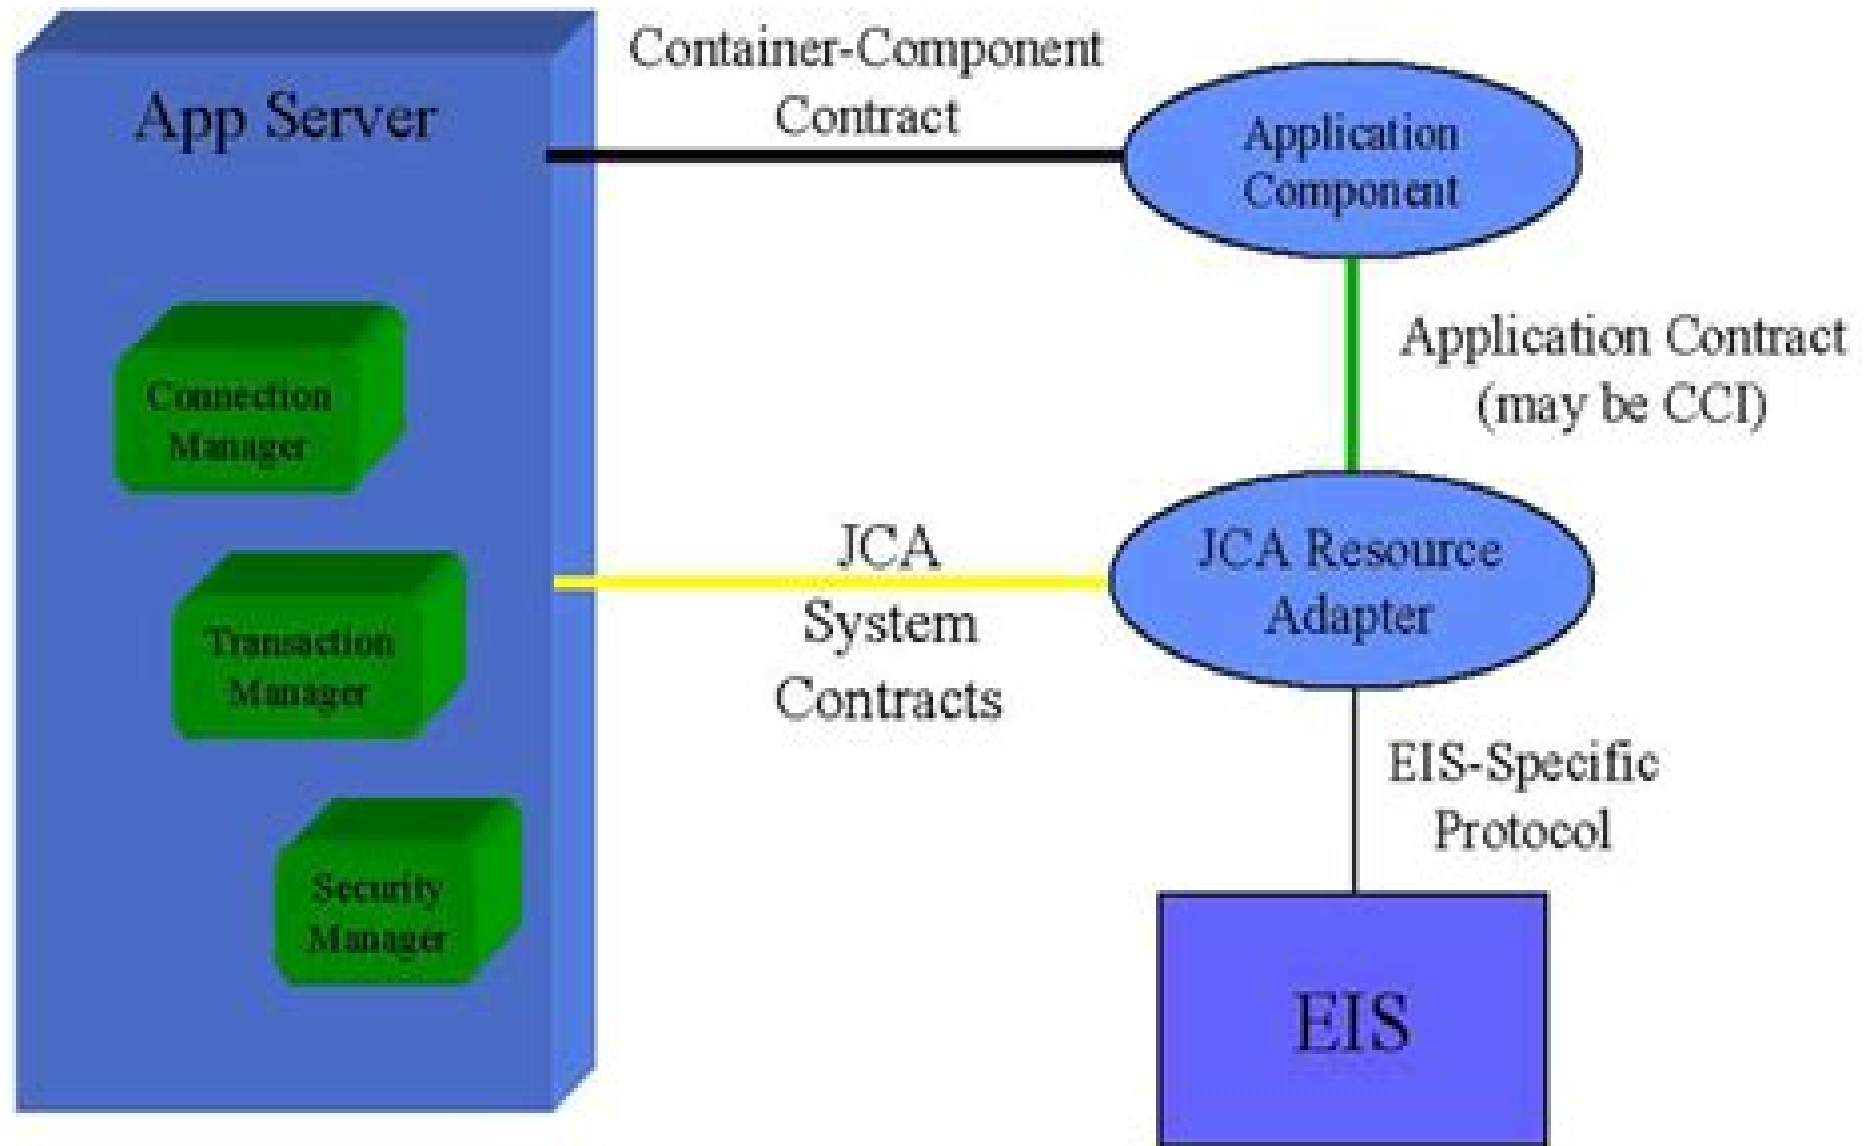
App Server

Connection Manager

Transaction Manager

Security Manager

Container-Component Contract

Application Component

Application Contract (may be CCI)

JCA System Contracts

JCA Resource Adapter

EIS-Specific Protocol

EIS